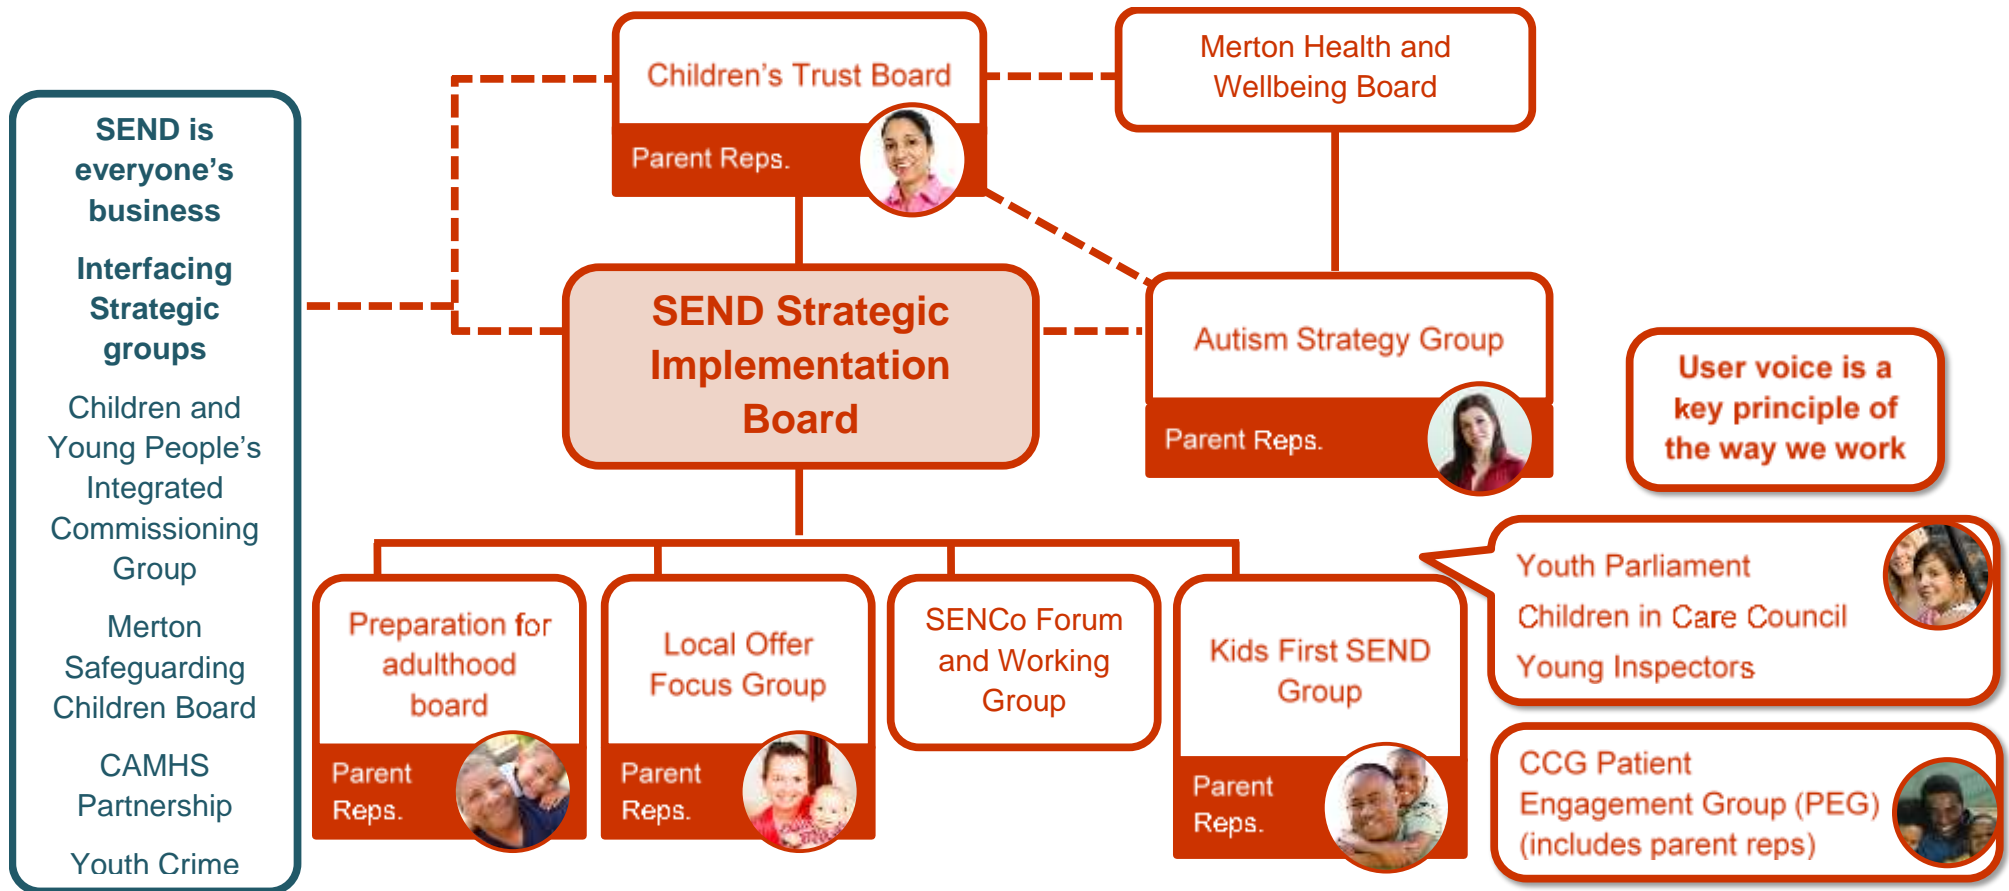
SEND is everyone's business

Interfacing Strategic groups

Children and Young People's Integrated Commissioning Group

Merton Safeguarding Children Board

CAMHS Partnership

Youth Crime

Children's Trust Board

Parent Reps.

Merton Health and Wellbeing Board

SEND Strategic Implementation Board

Autism Strategy Group

Parent Reps.

User voice is a key principle of the way we work

Youth Parliament

Children in Care Council

Young Inspectors

Preparation for adulthood board

Parent Reps.

Local Offer Focus Group

Parent Reps.

SENCo Forum and Working Group

Kids First SEND Group

Parent Reps.

CCG Patient Engagement Group (PEG) (includes parent reps)